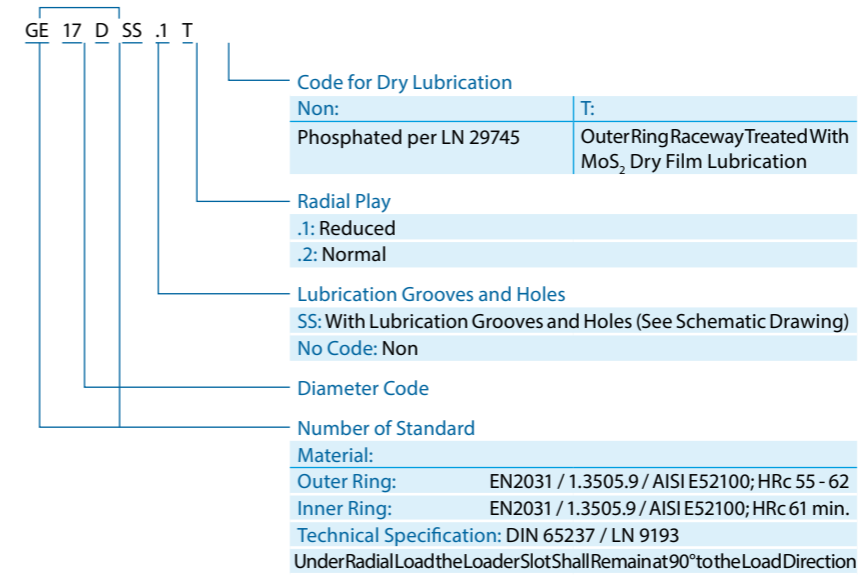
GE 17 D SS .1 T

Code for Dry Lubrication

| Non: | T: |
|---|---|
| Phosphated per LN 29745 | Outer Ring Raceway Treated With $MoS_2$ Dry Film Lubrication |

Radial Play

.1: Reduced

.2: Normal

Lubrication Grooves and Holes

SS: With Lubrication Grooves and Holes (See Schematic Drawing)

No Code: Non

Diameter Code

Number of Standard

Material:

| Outer Ring: | EN2031 / 1.3505.9 / AISI E52100; HRc 55 - 62 |
|---|---|
| Inner Ring: | EN2031 / 1.3505.9 / AISI E52100; HRc 61 min. |

Technical Specification: DIN 65237 / LN 9193

Under Radial Load the Loader Slot Shall Remain at 90° to the Load Direction